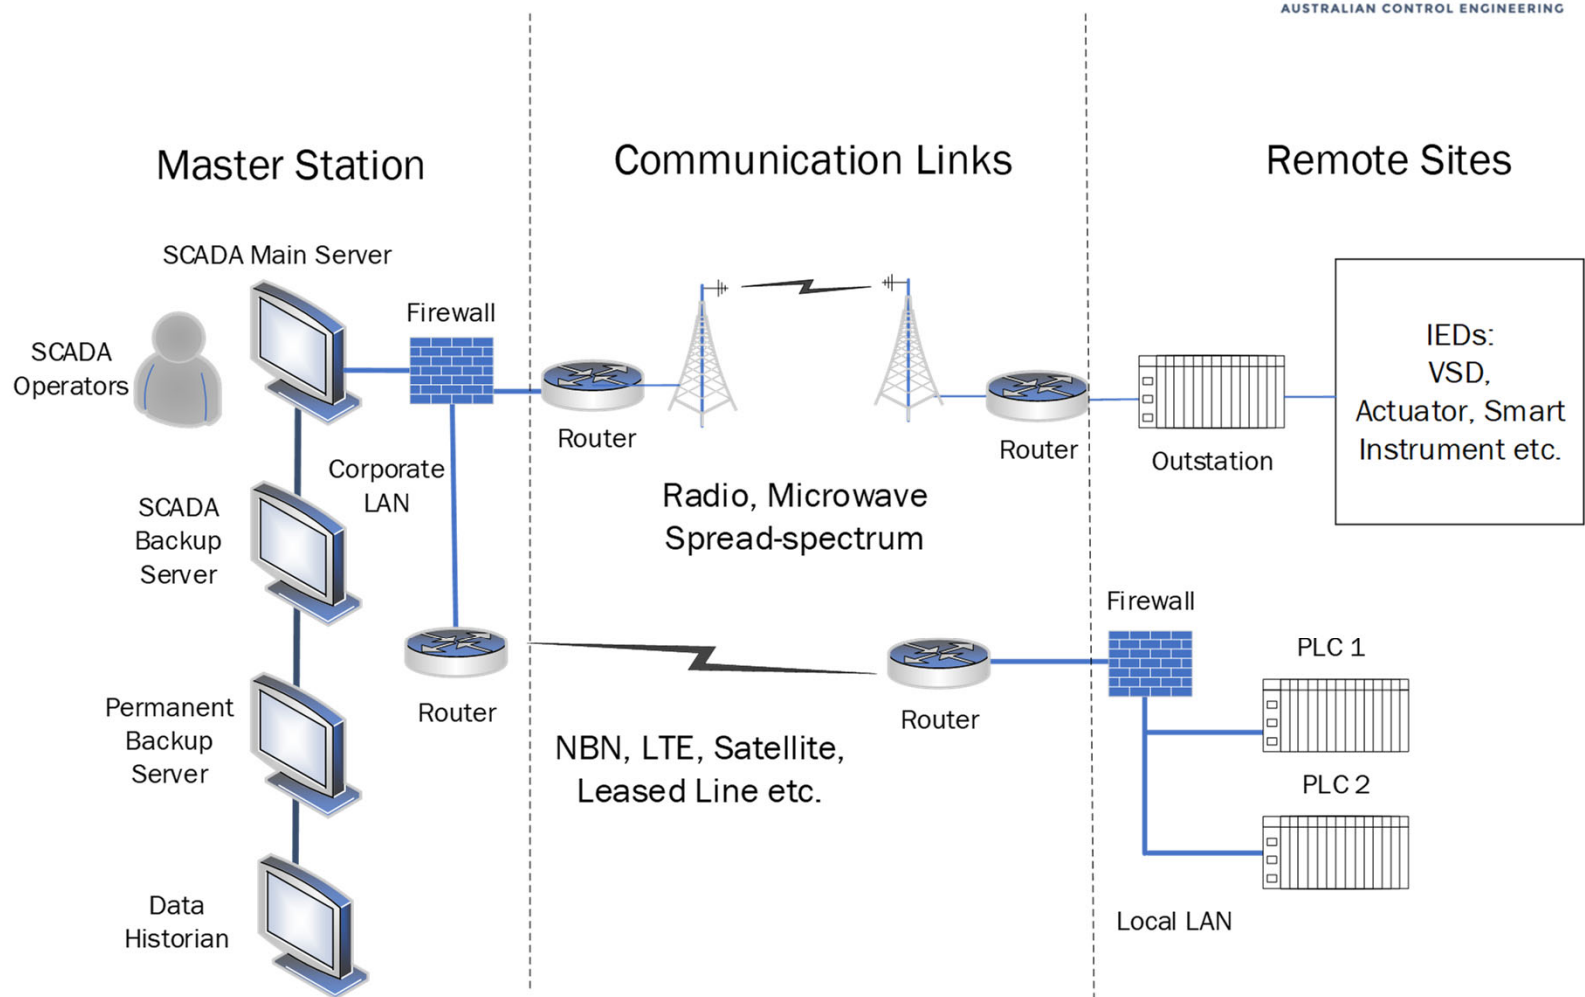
AUSTRALIAN CONTROL ENGINEERING

Master Station

Communication Links

Remote Sites

SCADA Main Server

SCADA Operators

Firewall

Router

Router

Outstation

IEDs: VSD, Actuator, Smart Instrument etc.

Corporate LAN

Radio, Microwave Spread-spectrum

SCADA Backup Server

Firewall

PLC 1

Router

Router

Permanent Backup Server

NBN, LTE, Satellite, Leased Line etc.

PLC 2

Data Historian

Local LAN